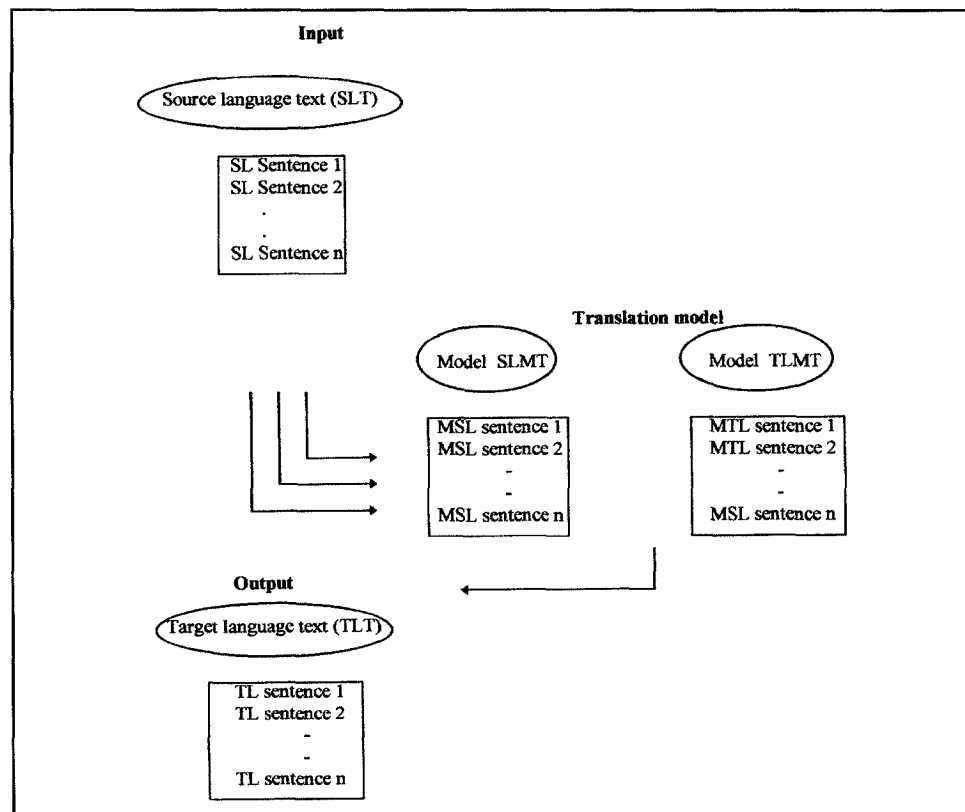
Input

Source language text (SLT)

SL Sentence 1
SL Sentence 2
.
.
SL Sentence n

Translation model

Model SLMT

Model TLMT

MSL sentence 1
MSL sentence 2
-
-
MSL sentence n

MTL sentence 1
MTL sentence 2
-
-
MSL sentence n

Output

Target language text (TLT)

TL sentence 1
TL sentence 2
-
-
TL sentence n